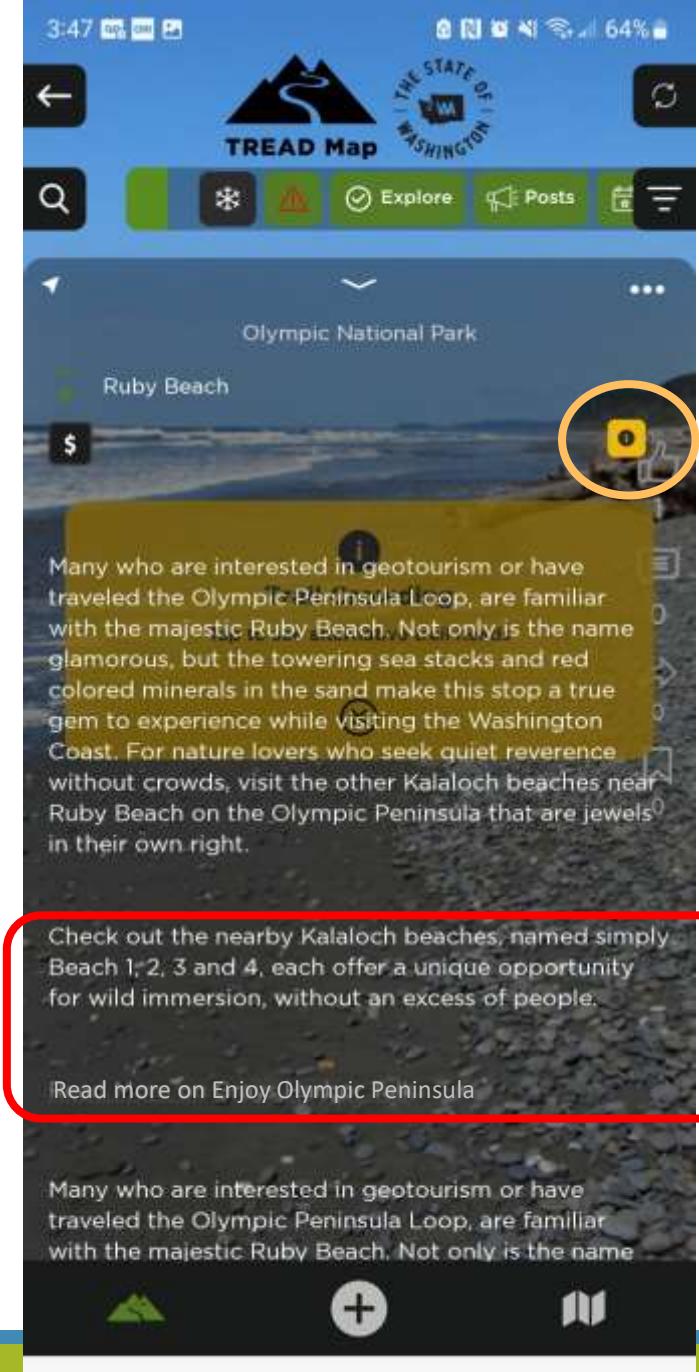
3:47 64%

TREAD Map

THE STATE OF WASHINGTON

Explore

Posts

Olympic National Park

Ruby Beach

$

Many who are interested in geotourism or have traveled the Olympic Peninsula Loop, are familiar with the majestic Ruby Beach. Not only is the name glamorous, but the towering sea stacks and red colored minerals in the sand make this stop a true gem to experience while visiting the Washington Coast. For nature lovers who seek quiet reverence without crowds, visit the other Kalaloch beaches near Ruby Beach on the Olympic Peninsula that are jewels in their own right.

Check out the nearby Kalaloch beaches, named simply Beach 1, 2, 3 and 4, each offer a unique opportunity for wild immersion, without an excess of people.

Read more on Enjoy Olympic Peninsula

Many who are interested in geotourism or have traveled the Olympic Peninsula Loop, are familiar with the majestic Ruby Beach. Not only is the name